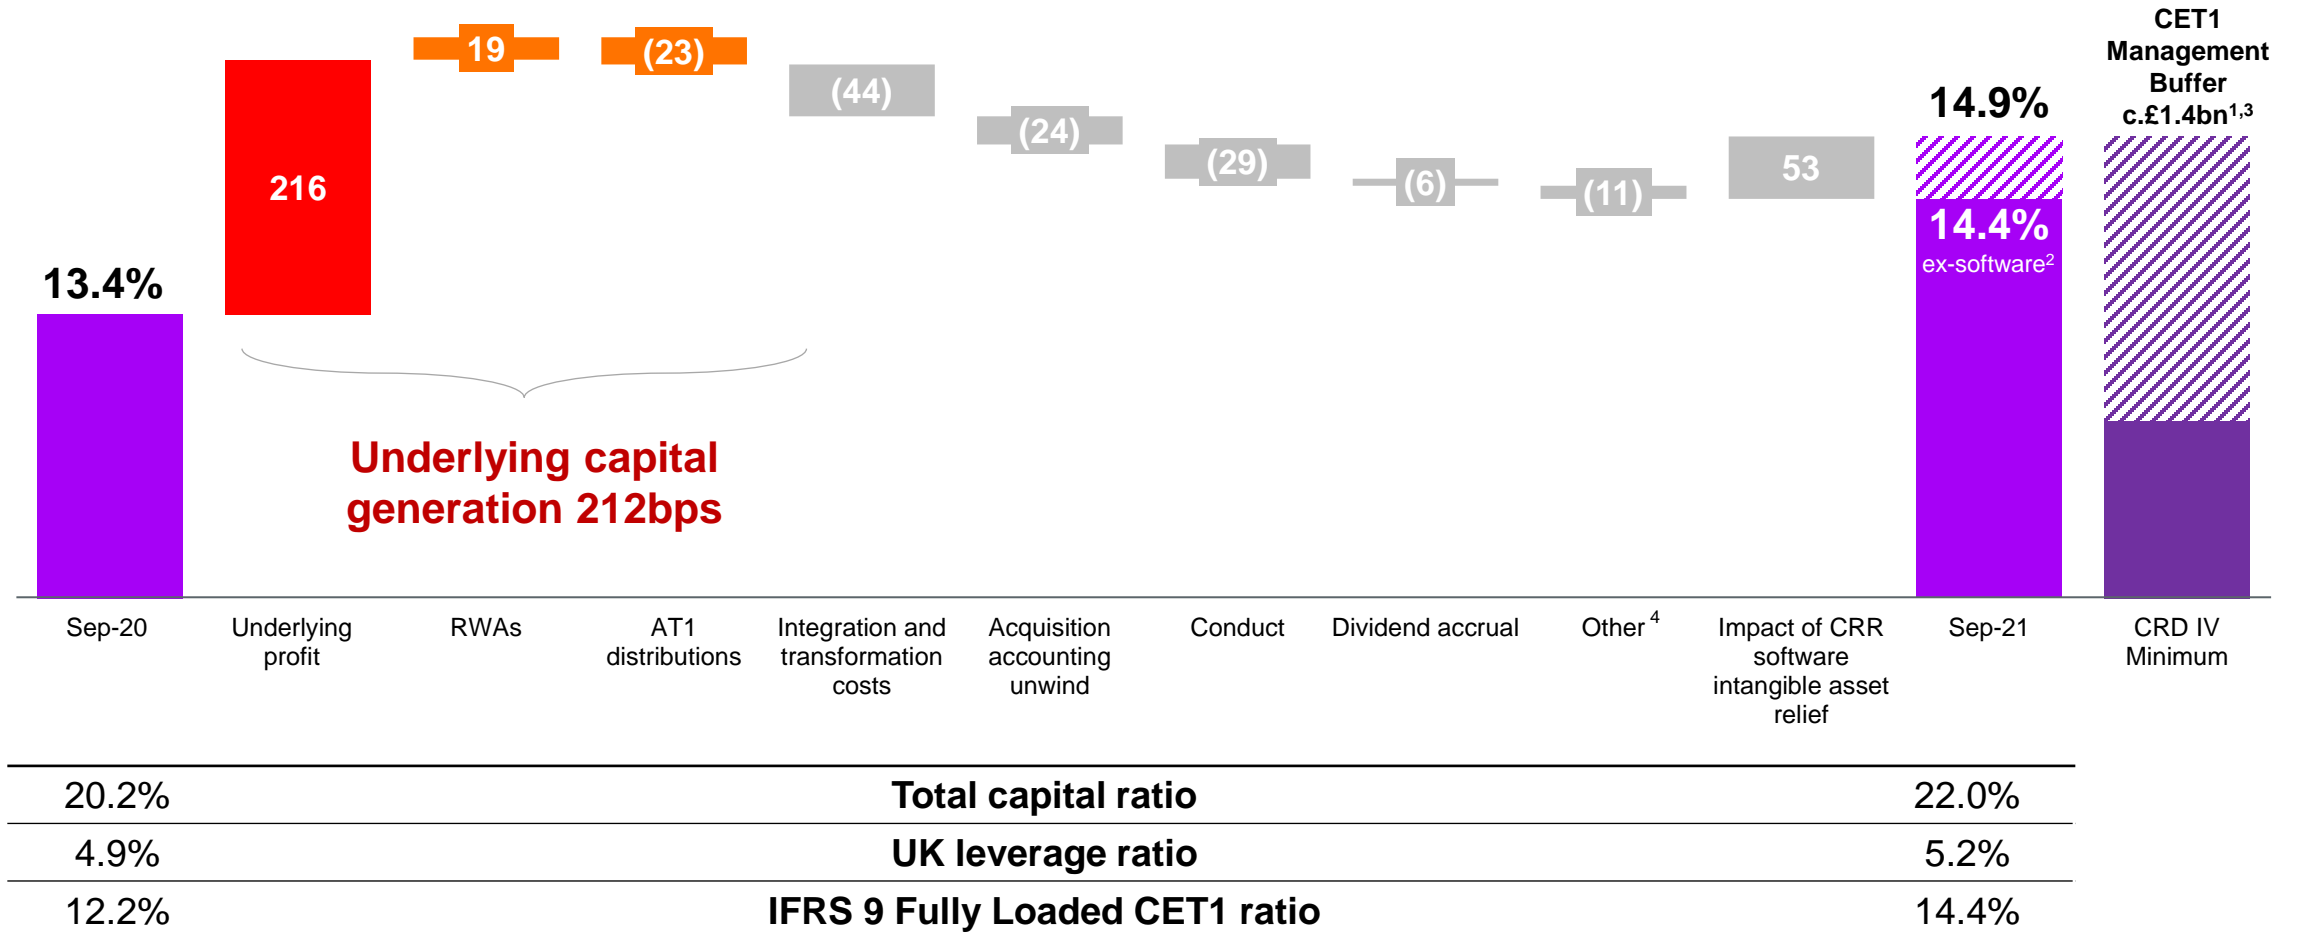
CET1 Management Buffer c.£1.4bn$^{1,3}$

14.9%

13.4%

216

19

(23)

(44)

(24)

(29)

(6)

(11)

53

14.4%
ex-software$^{2}$

Underlying capital generation 212bps

Sep-20

Underlying profit

RWAs

AT1 distributions

Integration and transformation costs

Acquisition accounting unwind

Conduct

Dividend accrual

Other$^{4}$

Impact of CRR software intangible asset relief

Sep-21

CRD IV Minimum

| 20.2% | Total capital ratio | 22.0% |
|---|---|---|
| 4.9% | UK leverage ratio | 5.2% |
| 12.2% | IFRS 9 Fully Loaded CET1 ratio | 14.4% |